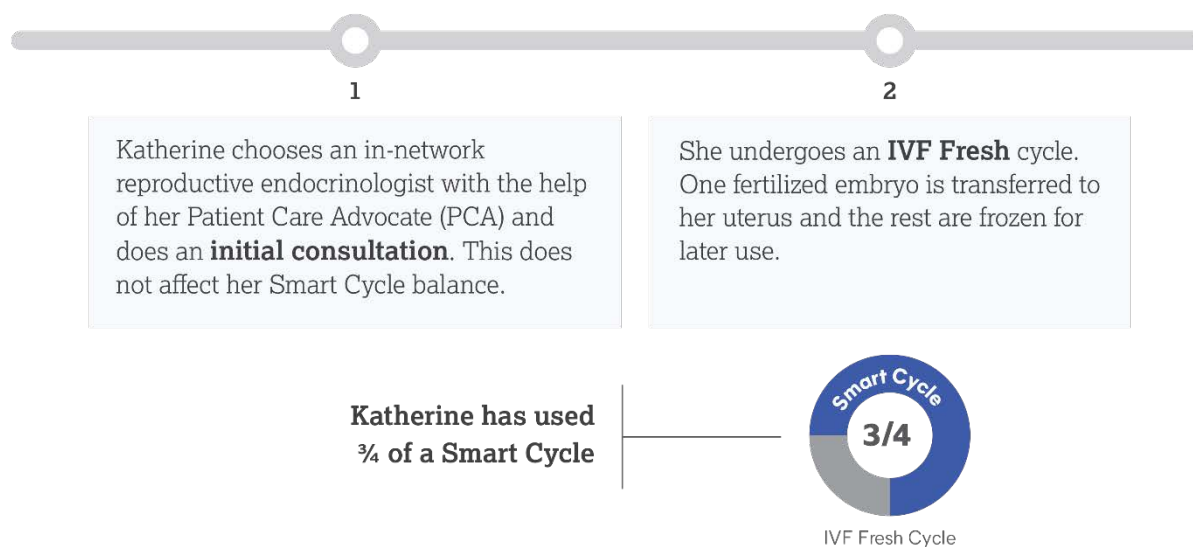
1

Katherine chooses an in-network reproductive endocrinologist with the help of her Patient Care Advocate (PCA) and does an **initial consultation**. This does not affect her Smart Cycle balance.

2

She undergoes an **IVF Fresh** cycle. One fertilized embryo is transferred to her uterus and the rest are frozen for later use.

Katherine has used ¾ of a Smart Cycle

Smart Cycle

3/4

IVF Fresh Cycle